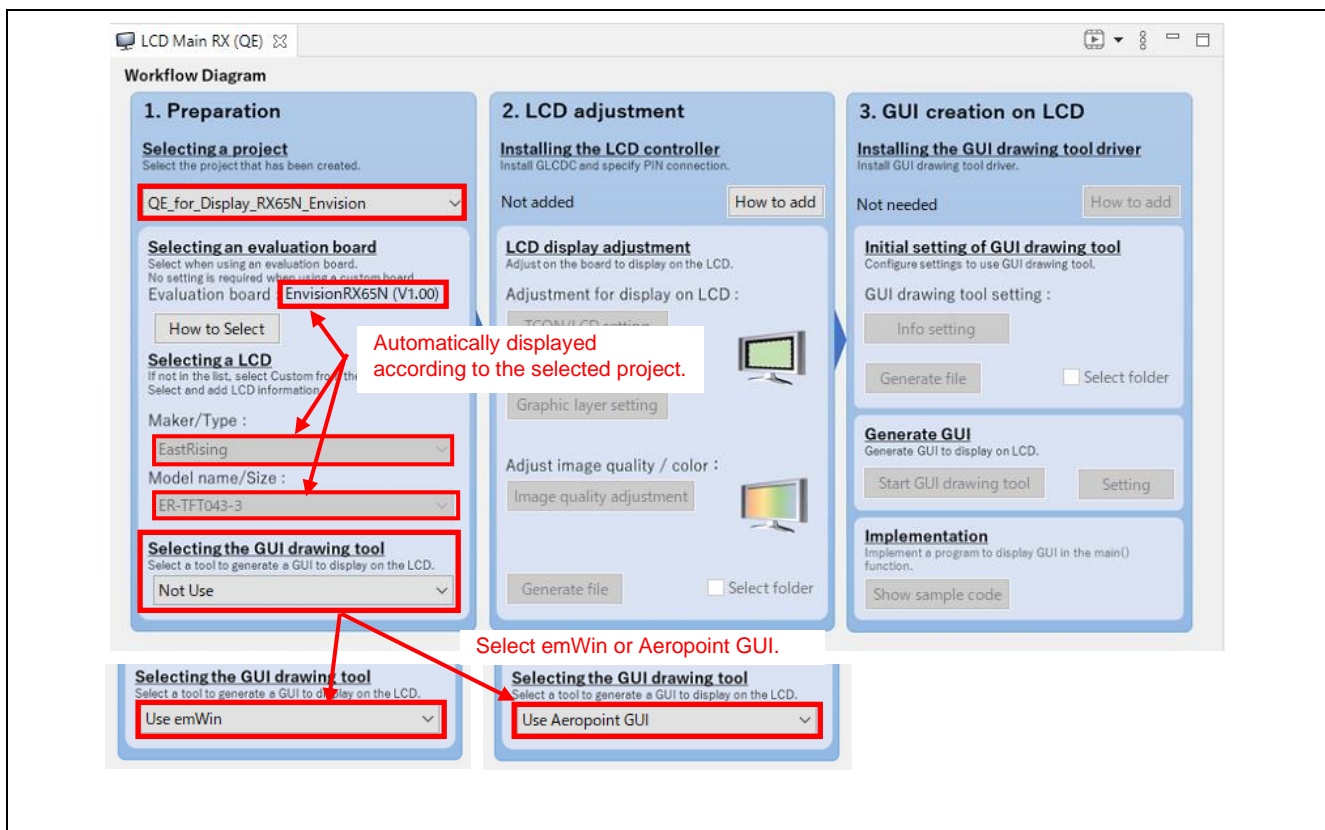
LCD Main RX (QE)

Workflow Diagram

1. Preparation

Selecting a project
Select the project that has been created.

QE_for_Display_RX65N_Envision

Selecting an evaluation board
Select when using an evaluation board.
No setting is required when using a custom board.
Evaluation board : EnvisionRX65N (V1.00)

How to Select

Selecting a LCD
If not in the list, select Custom from the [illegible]
Select and add LCD information.

Maker/Type :
EastRising

Model name/Size :
ER-TFT043-3

Selecting the GUI drawing tool
Select a tool to generate a GUI to display on the LCD.
Not Use

2. LCD adjustment

Installing the LCD controller
Install GLCDC and specify PIN connection.

Not added
How to add

LCD display adjustment
Adjust on the board to display on the LCD.

Adjustment for display on LCD :
TCON/LCD setting
Graphic layer setting

Adjust image quality / color :
Image quality adjustment

Generate file
Select folder

3. GUI creation on LCD

Installing the GUI drawing tool driver
Install GUI drawing tool driver.

Not needed
How to add

Initial setting of GUI drawing tool
Configure settings to use GUI drawing tool.

GUI drawing tool setting :
Info setting

Generate file
Select folder

Generate GUI
Generate GUI to display on LCD.
Start GUI drawing tool
Setting

Implementation
Implement a program to display GUI in the main() function.
Show sample code

Automatically displayed according to the selected project.

Select emWin or Aeropoint GUI.

Selecting the GUI drawing tool
Select a tool to generate a GUI to display on the LCD.
Use emWin

Selecting the GUI drawing tool
Select a tool to generate a GUI to display on the LCD.
Use Aeropoint GUI